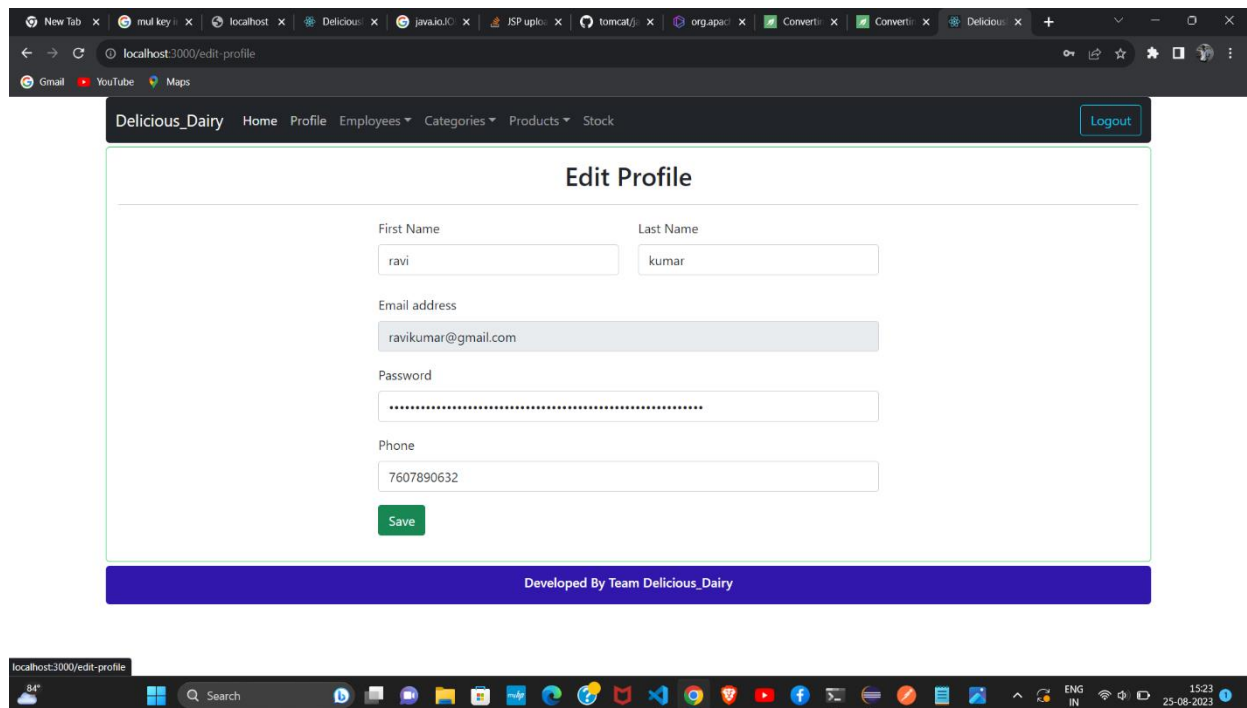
New Tab × mul key i × localhost × Delicious × java.io.IO × JSP uploa × tomcat/j × org.apac × Convertir × Convertir × Deliciou ×

localhost:3000/edit-profile

Gmail YouTube Maps

Delicious_Dairy Home Profile Employees ▾ Categories ▾ Products ▾ Stock Logout

Edit Profile

First Name
ravi

Last Name
kumar

Email address
ravikumar@gmail.com

Password
••••••••••••••••••••••••••••••••••••••••••••••••••••••••••••

Phone
7607890632

Save

Developed By Team Delicious_Dairy

localhost:3000/edit-profile

84°

Search

ENG IN

15:23
25-08-2023